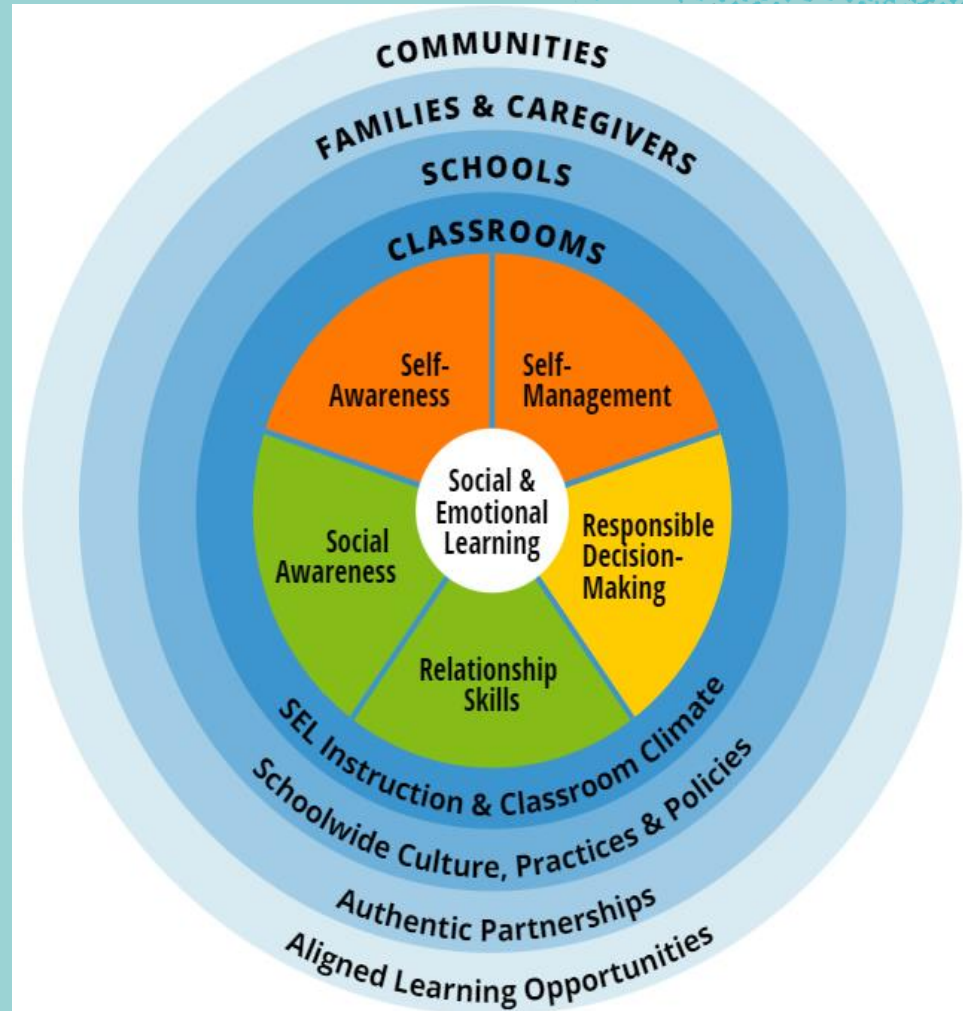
COMMUNITIES
FAMILIES & CAREGIVERS
SCHOOLS
CLASSROOMS

Self-Awareness

Self-Management

Social & Emotional Learning

Social Awareness

Responsible Decision-Making

Relationship Skills

SEL Instruction & Classroom Climate
Schoolwide Culture, Practices & Policies
Authentic Partnerships
Aligned Learning Opportunities